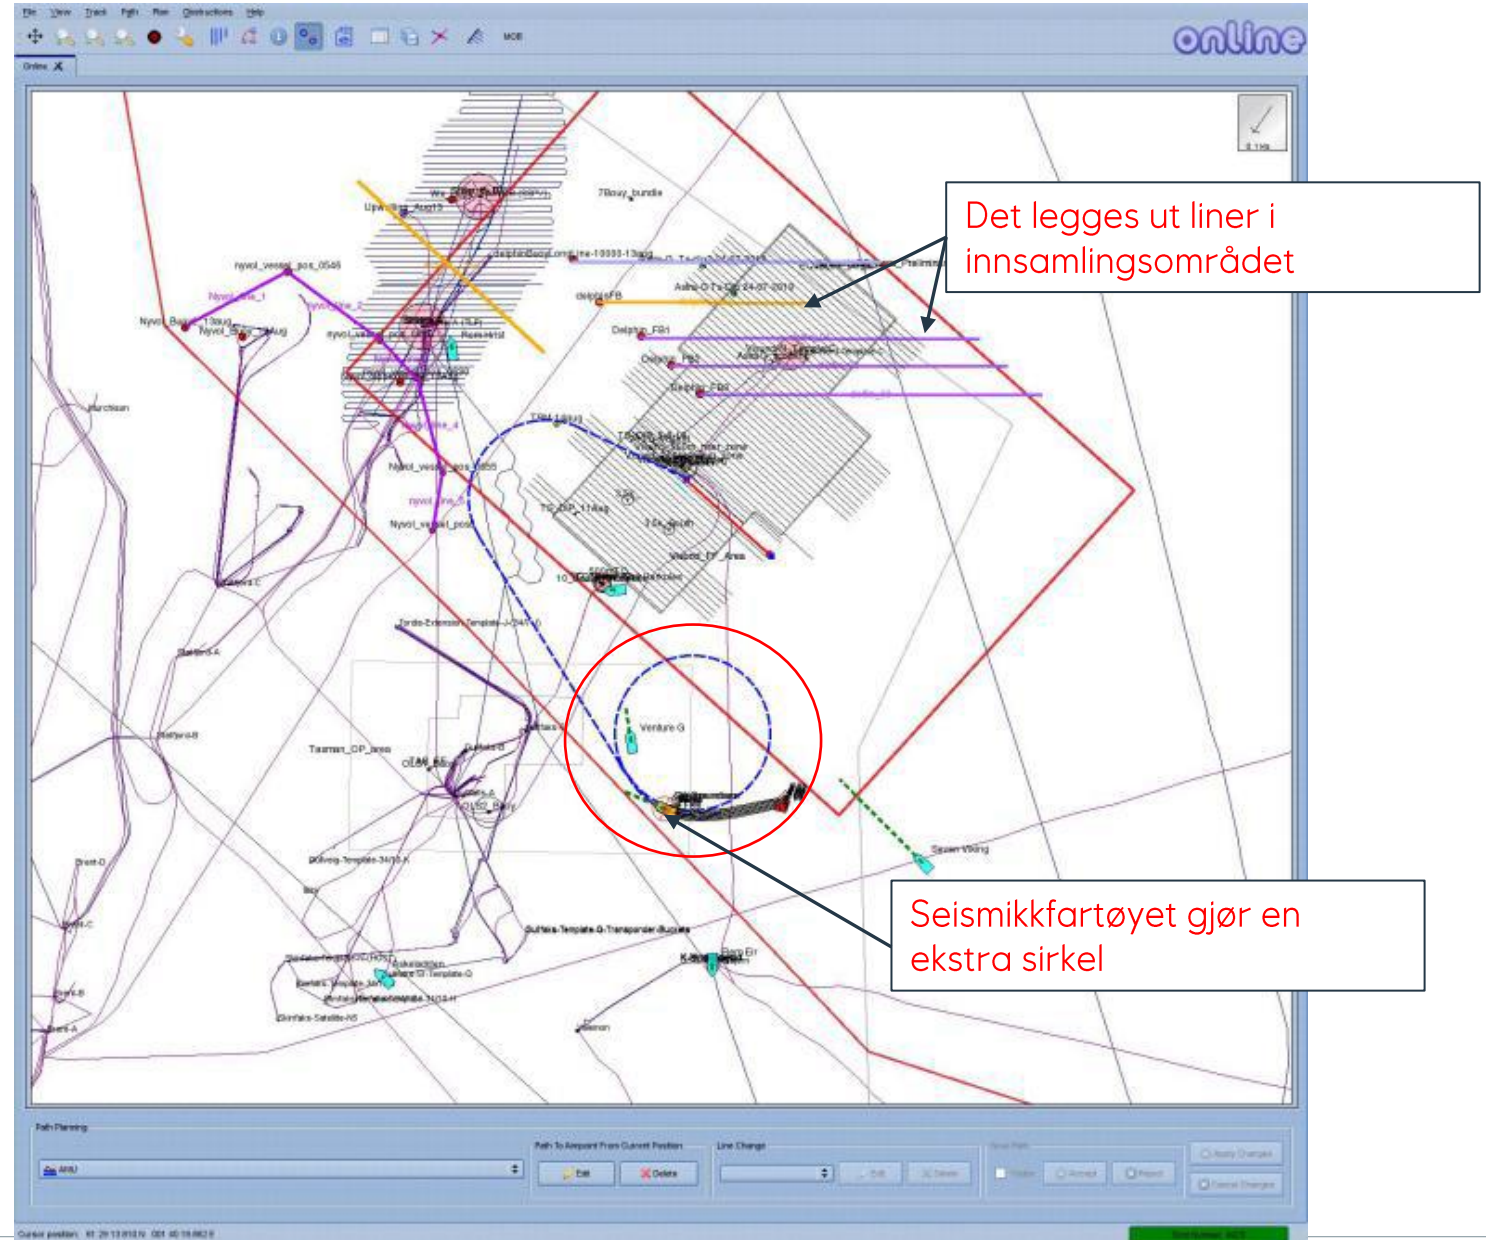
File View Track Path Plan Obstructions Help

MOB

online

Online

Det legges ut liner i innsamlingsområdet

7Bouy_bundle

Upw_Buoy_Aug19

nyvol_vessel_pos_0546

Nyvol_line_1

Nyvol_line_2

Nyvol_Buoy_13aug

Nyvol_Buoy_1Aug

delphinBuoyLongline-10000-13aug

delphinFB

Delphin_FB1

Delphin_FB2

Delphin_FB3

Murchison

Nyvol_vessel_pos_0655

Nyvol_vessel_pos

TSBM 14aug

TC_OP_11Aug

Vebor_TF_Area

Tordis-Extension-Template-J-34/7-J

Statfjord-A

Statfjord-B

Tasman_OP_area

Venture G

Sygna Viking

Seismikkfartøyet gjør en ekstra sirkel

Brent-D

Brent-C

Brent-B

Brent-A

Gullfaks-Template-G-Transponder-Bucket

Gullfaks-Satellite-N5

Alwyn

Path Planning

Path To Airpoint From Current Position

Line Change

Edit

Delete

Edit

Delete

Accept

Reject

Apply Changes

Cancel Changes

Cursor position: 61 29 13.810 N 001 40 15.862 E